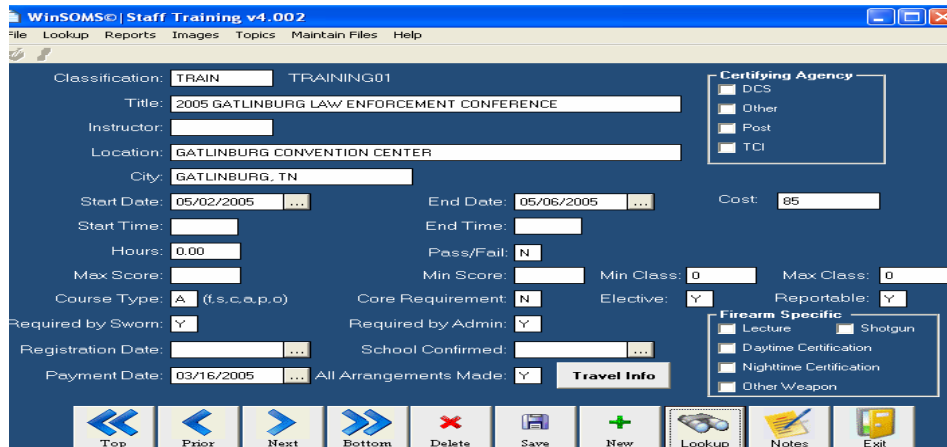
WinSOMS© | Staff Training v4.002

File Lookup Reports Images Topics Maintain Files Help

Classification: TRAIN TRAINING01

Title: 2005 GATLINBURG LAW ENFORCEMENT CONFERENCE

Instructor:

Location: GATLINBURG CONVENTION CENTER

City: GATLINBURG, TN

Certifying Agency
DCS
Other
Post
TCI

Start Date: 05/02/2005 ...
End Date: 05/06/2005 ...
Cost: 85

Start Time:
End Time:

Hours: 0.00
Pass/Fail: N

Max Score:
Min Score:
Min Class: 0
Max Class: 0

Course Type: A (f,s,c,a,p,o)
Core Requirement: N
Elective: Y
Reportable: Y

Required by Sworn: Y
Required by Admin: Y

Registration Date: ...
School Confirmed: ...

Payment Date: 03/16/2005 ...
All Arrangements Made: Y
Travel Info

Firearm Specific
Lecture
Shotgun
Daytime Certification
Nighttime Certification
Other Weapon

Top
Prior
Next
Bottom
Delete
Save
New
Lookup
Notes
Exit